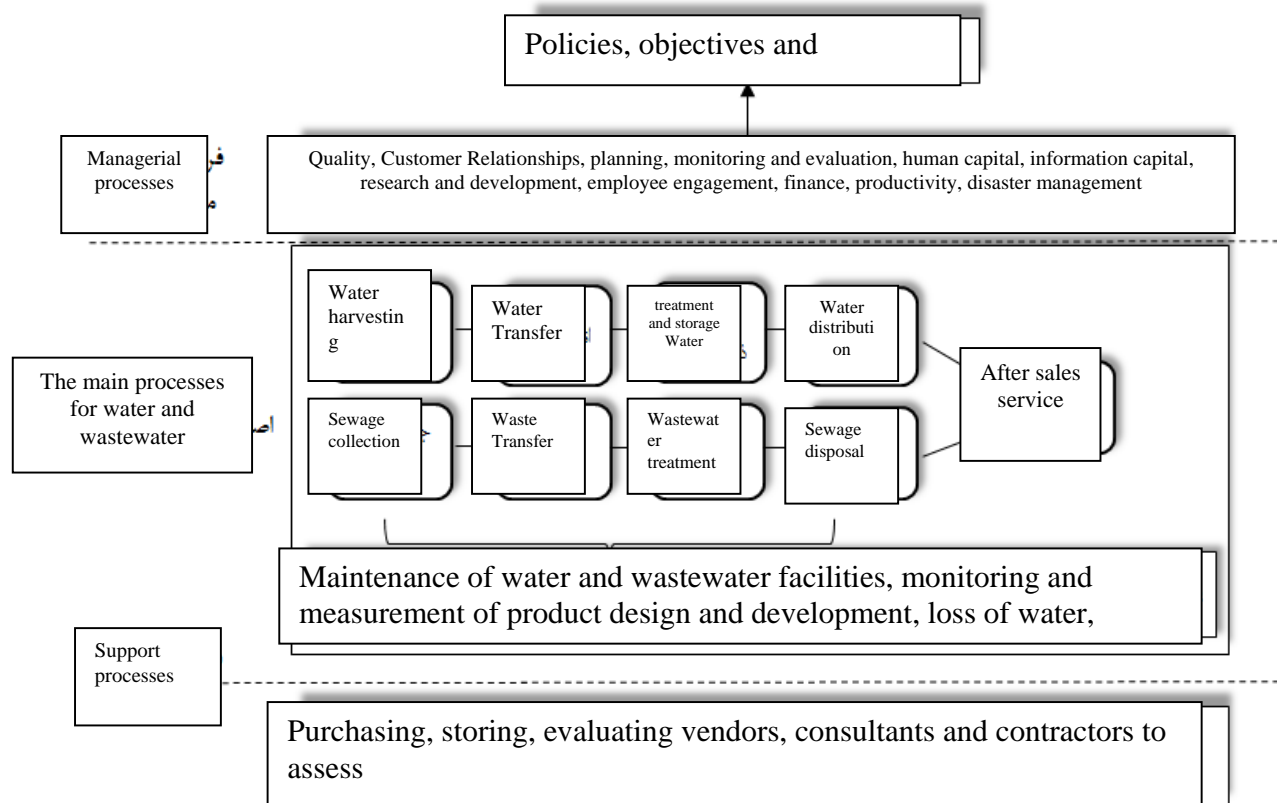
Policies, objectives and

Managerial processes

فر
م

Quality, Customer Relationships, planning, monitoring and evaluation, human capital, information capital, research and development, employee engagement, finance, productivity, disaster management

The main processes for water and wastewater

اص

Water harvesting

Water Transfer

treatment and storage Water

Water distribution

After sales service

Sewage collection

Waste Transfer

Wastewater treatment

Sewage disposal

Maintenance of water and wastewater facilities, monitoring and measurement of product design and development, loss of water,

Support processes

Purchasing, storing, evaluating vendors, consultants and contractors to assess